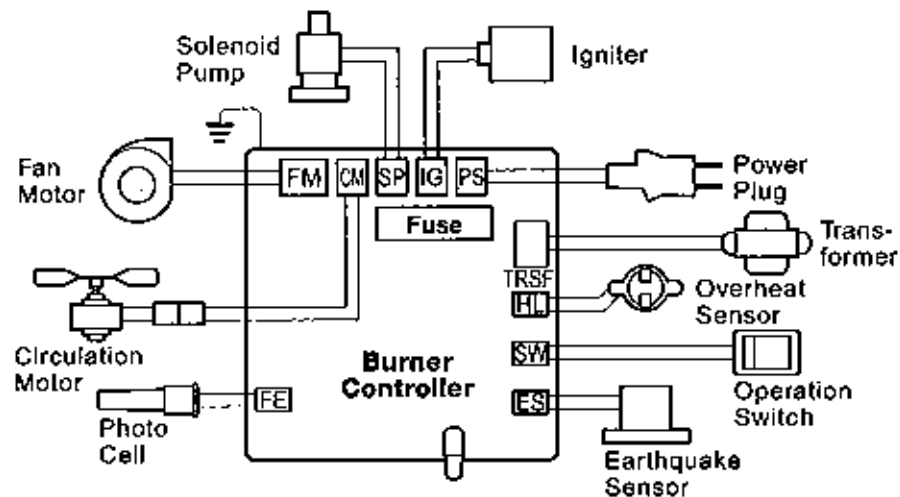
Solenoid Pump

Igniter

Fan Motor

FM CM SP IG PS

Power Plug

Fuse

Transformer

TRSF

HL

Overheat Sensor

Circulation Motor

Burner Controller

SW

Operation Switch

FE

ES

Photo Cell

Earthquake Sensor